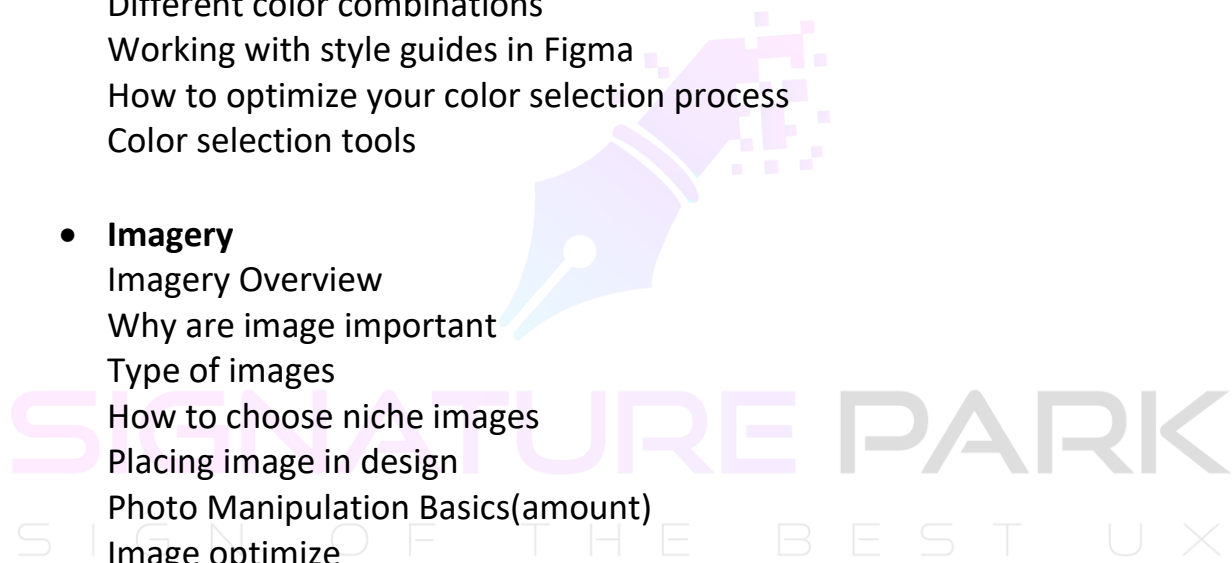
Different color combinations
Working with style guides in Figma
How to optimize your color selection process
Color selection tools

• **Imagery**
Imagery Overview
Why are image important
Type of images
How to choose niche images
Placing image in design
Photo Manipulation Basics(amount)
Image optimize

SIGNATURE PARK
SIGN OF THE BEST UX